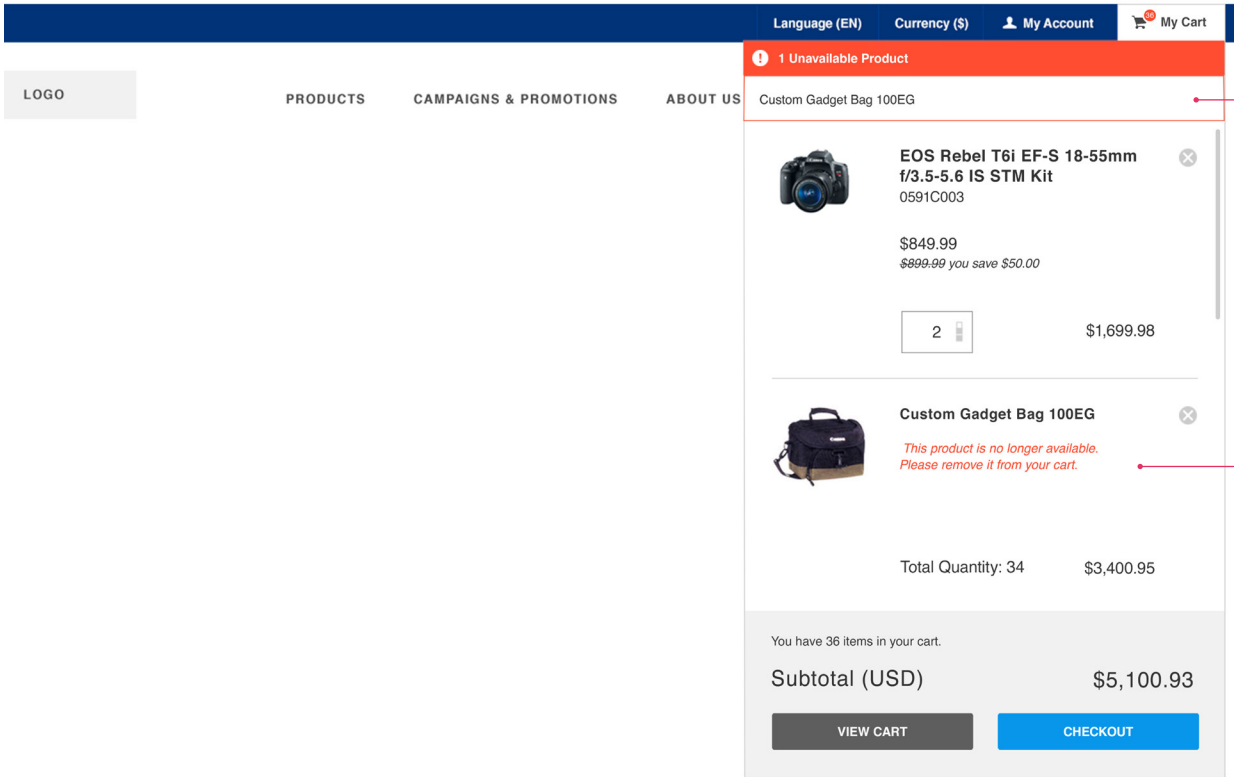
Language (EN) Currency ($) My Account 36 My Cart

LOGO

PRODUCTS CAMPAIGNS & PROMOTIONS ABOUT US

1 Unavailable Product

Custom Gadget Bag 100EG

EOS Rebel T6i EF-S 18-55mm f/3.5-5.6 IS STM Kit
0591C003

$849.99
~~$899.99~~ you save $50.00

2 $1,699.98

Custom Gadget Bag 100EG

This product is no longer available. Please remove it from your cart.

Total Quantity: 34 $3,400.95

You have 36 items in your cart.

Subtotal (USD) $5,100.93

VIEW CART CHECKOUT